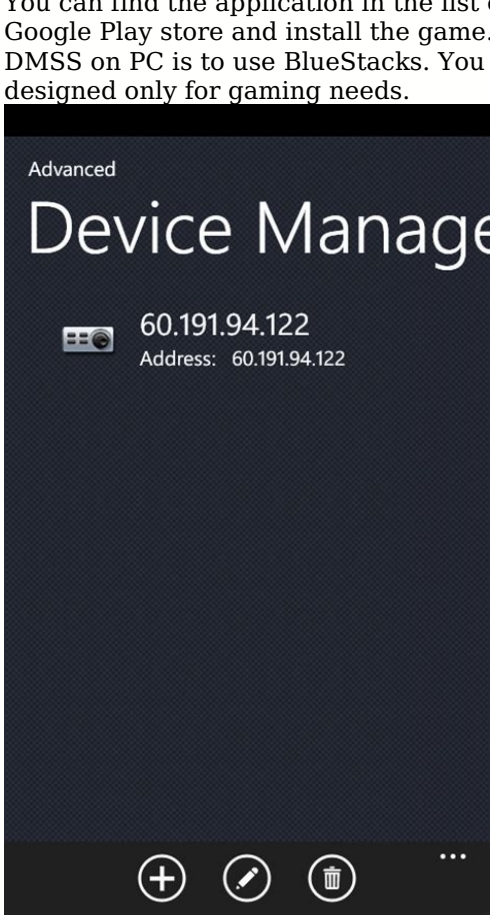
You can find the application in the list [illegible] Google Play store and install the game. DMSS on PC is to use BlueStacks. You designed only for gaming needs.

Advanced

Device Manage

60.191.94.122
Address: 60.191.94.122

...